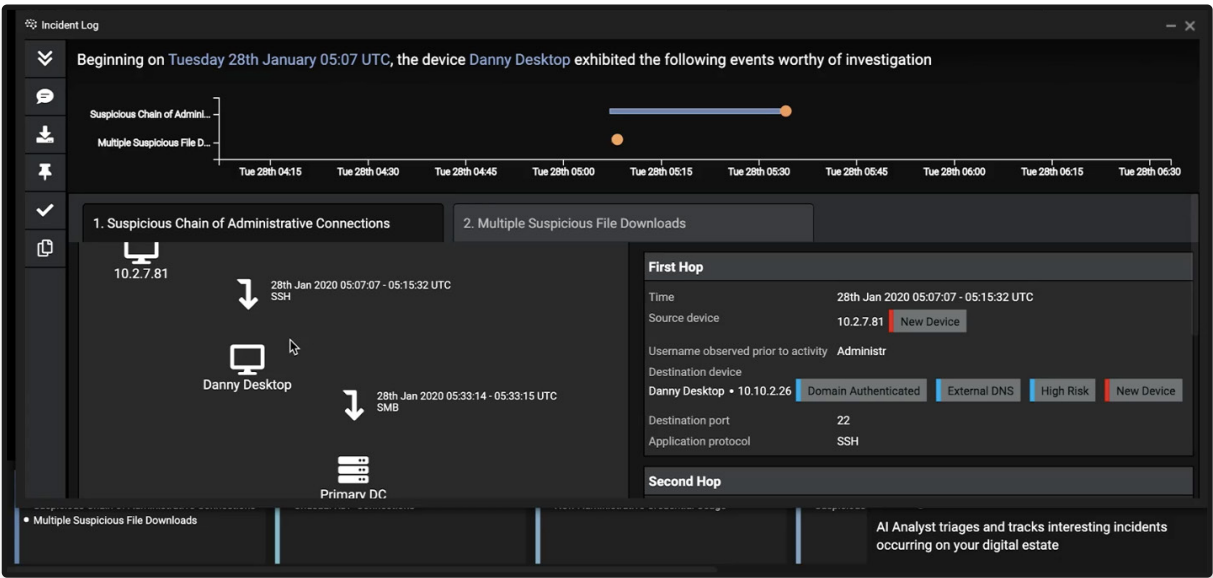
Incident Log

Beginning on Tuesday 28th January 05:07 UTC, the device Danny Desktop exhibited the following events worthy of investigation

Suspicious Chain of Admini...
Multiple Suspicious File D...

Tue 28th 04:15 Tue 28th 04:30 Tue 28th 04:45 Tue 28th 05:00 Tue 28th 05:15 Tue 28th 05:30 Tue 28th 05:45 Tue 28th 06:00 Tue 28th 06:15 Tue 28th 06:30

1. Suspicious Chain of Administrative Connections
2. Multiple Suspicious File Downloads

10.2.7.81
28th Jan 2020 05:07:07 - 05:15:32 UTC
SSH
Danny Desktop
28th Jan 2020 05:33:14 - 05:33:15 UTC
SMB
Primary DC

First Hop
Time 28th Jan 2020 05:07:07 - 05:15:32 UTC
Source device 10.2.7.81 New Device
Username observed prior to activity Administr
Destination device
Danny Desktop • 10.10.2.26 Domain Authenticated External DNS High Risk New Device
Destination port 22
Application protocol SSH

Second Hop

• Multiple Suspicious File Downloads

AI Analyst triages and tracks interesting incidents occurring on your digital estate